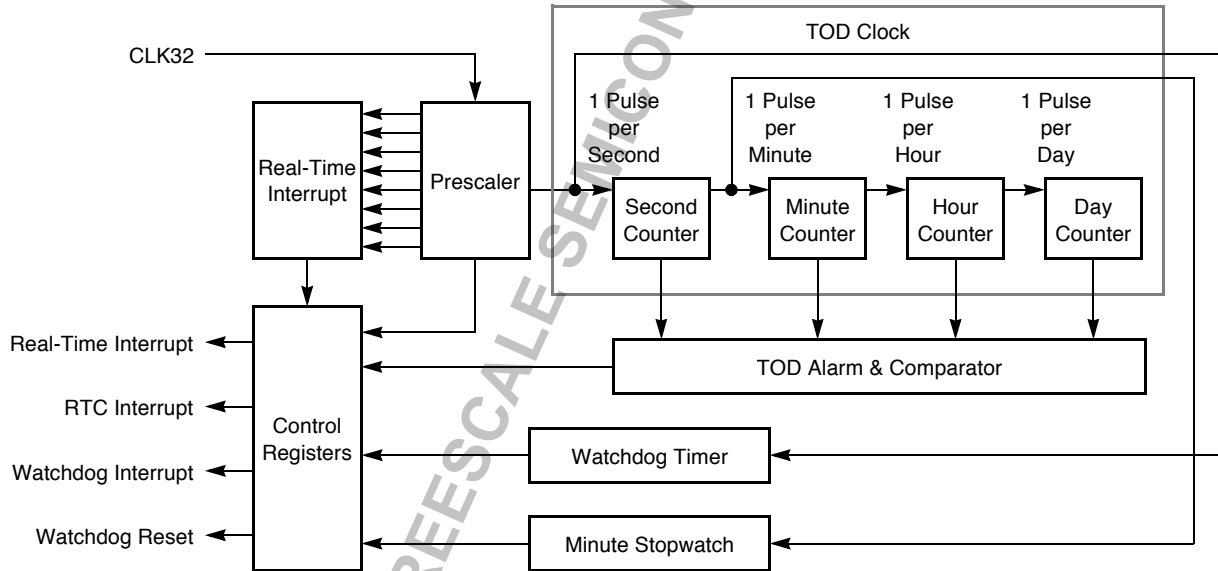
TOD Clock

CLK32

1 Pulse per Second

1 Pulse per Minute

1 Pulse per Hour

1 Pulse per Day

Real-Time Interrupt

Prescaler

Second Counter

Minute Counter

Hour Counter

Day Counter

Real-Time Interrupt

TOD Alarm & Comparator

RTC Interrupt

Control Registers

Watchdog Interrupt

Watchdog Timer

Watchdog Reset

Minute Stopwatch

FREESCALE SEMICON